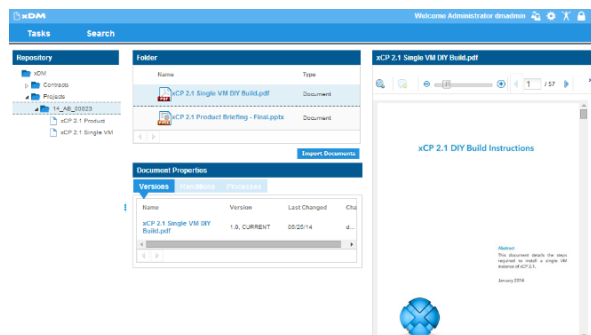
xDM

Welcome Administrator dmadmin

Tasks

Search

Repository

xDM

Contracts

Projects

14_AB_00323

xCP 2.1 Product

xCP 2.1 Single VM

Folder

| Name | Type |
|---|---|
| xCP 2.1 Single VM DIY Build.pdf | Document |
| xCP 2.1 Product Briefing - Final.pptx | Document |

Import Documents

Document Properties

Versions

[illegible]

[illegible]

| Name | Version | Last Changed | Cha |
|---|---|---|---|
| xCP 2.1 Single VM DIY Build.pdf | 1.0, CURRENT | 08/25/14 | d... |

xCP 2.1 Single VM DIY Build.pdf

1 / 57

xCP 2.1 DIY Build Instructions

Abstract

This document details the steps required to install a single VM instance of xCP 2.1.

January 2014